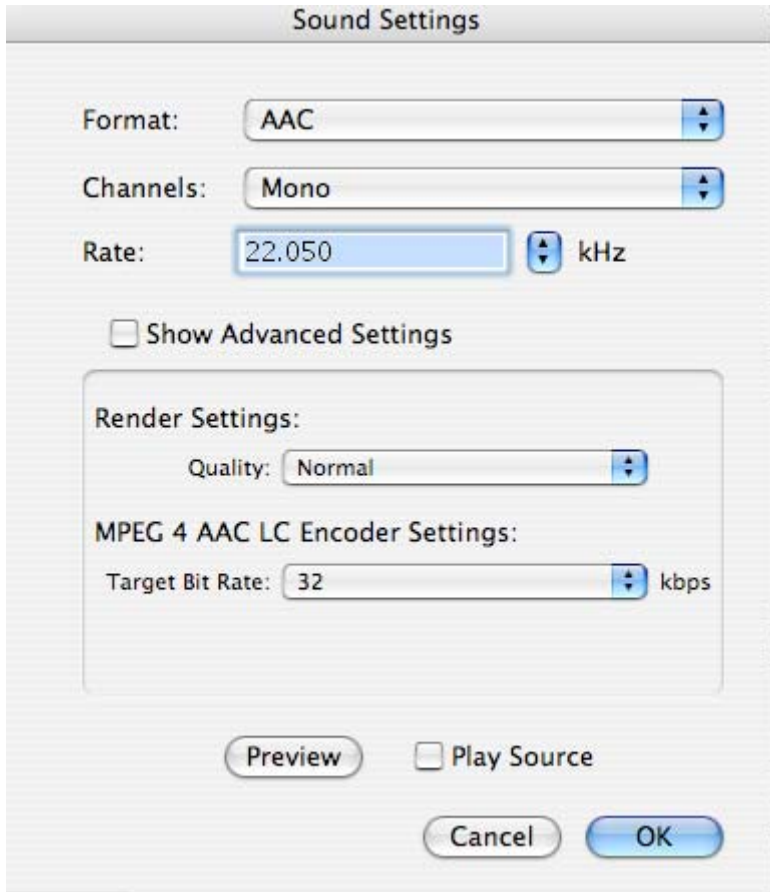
Sound Settings

Format: AAC

Channels: Mono

Rate: 22.050 kHz

Show Advanced Settings

Render Settings:

Quality: Normal

MPEG 4 AAC LC Encoder Settings:

Target Bit Rate: 32 kbps

Preview

Play Source

Cancel

OK